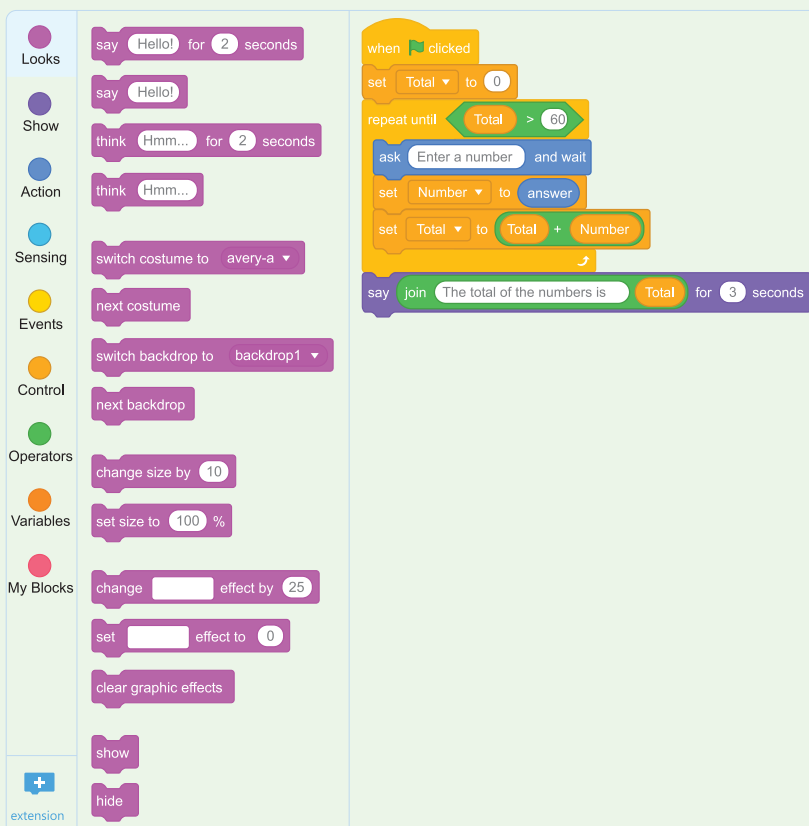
Looks
Show
Action
Sensing
Events
Control
Operators
Variables
My Blocks
extension

say Hello! for 2 seconds
say Hello!
think Hmm... for 2 seconds
think Hmm...
switch costume to avery-a
next costume
switch backdrop to backdrop1
next backdrop
change size by 10
set size to 100 %
change effect by 25
set effect to 0
clear graphic effects
show
hide

when clicked
set Total to 0
repeat until Total > 60
ask Enter a number and wait
set Number to answer
set Total to Total + Number
say join The total of the numbers is Total for 3 seconds